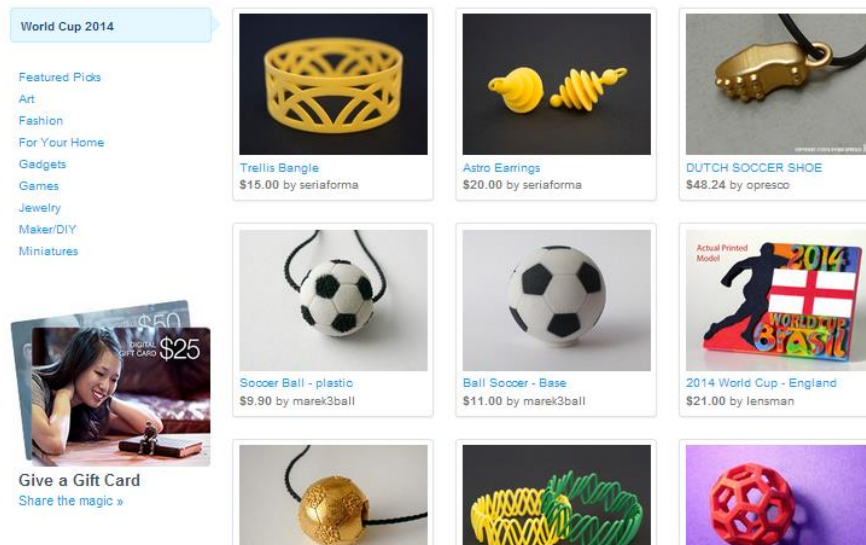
World Cup 2014

Featured Picks
Art
Fashion
For Your Home
Gadgets
Games
Jewelry
Maker/DIY
Miniatures

$50
DIGITAL GIFT CARD $25

Give a Gift Card
Share the magic »

Trellis Bangle
$15.00 by seriaforma

Astro Earrings
$20.00 by seriaforma

DUTCH SOCCER SHOE
$48.24 by opresco

Soccer Ball - plastic
$9.90 by marek3ball

Ball Soccer - Base
$11.00 by marek3ball

Actual Printed Model
2014
WORLD CUP
Brasil

2014 World Cup - England
$21.00 by lensman